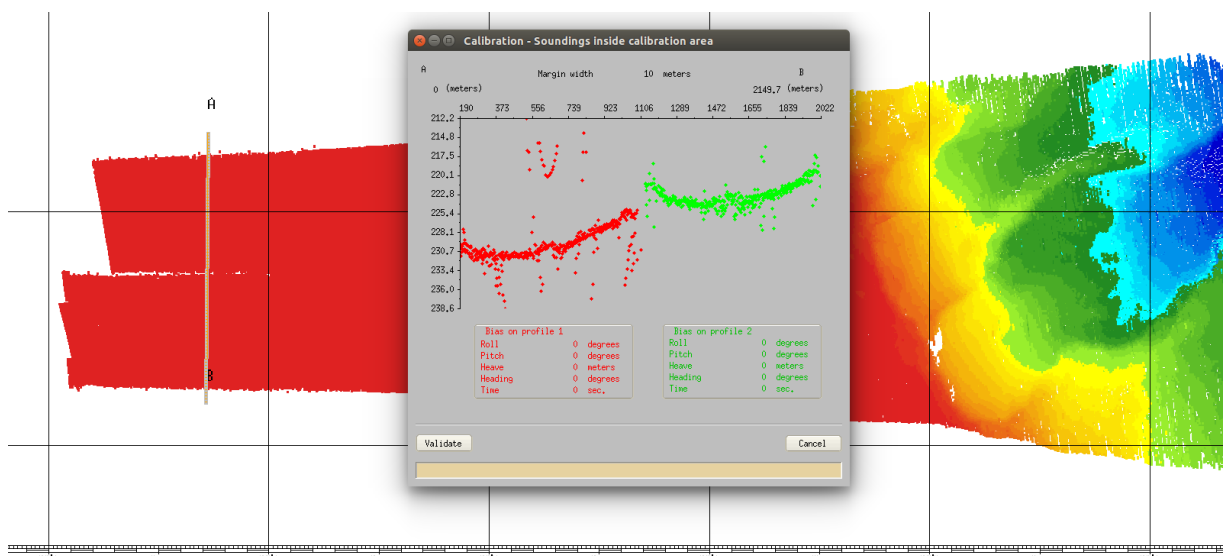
A

B

Calibration - Soundings inside calibration area

A
0 (meters)

Margin width 10 meters

B
2149.7 (meters)

190 373 556 739 923 1106 1289 1472 1655 1839 2022

212.2
214.8
217.5
220.1
222.8
225.4
228.1
230.7
233.4
236.0
238.6

| Bias on profile 1 | | |
|---|---|---|
| Roll | 0 | degrees |
| Pitch | 0 | degrees |
| Heave | 0 | meters |
| Heading | 0 | degrees |
| Time | 0 | sec. |

| Bias on profile 2 | | |
|---|---|---|
| Roll | 0 | degrees |
| Pitch | 0 | degrees |
| Heave | 0 | meters |
| Heading | 0 | degrees |
| Time | 0 | sec. |

Validate

Cancel